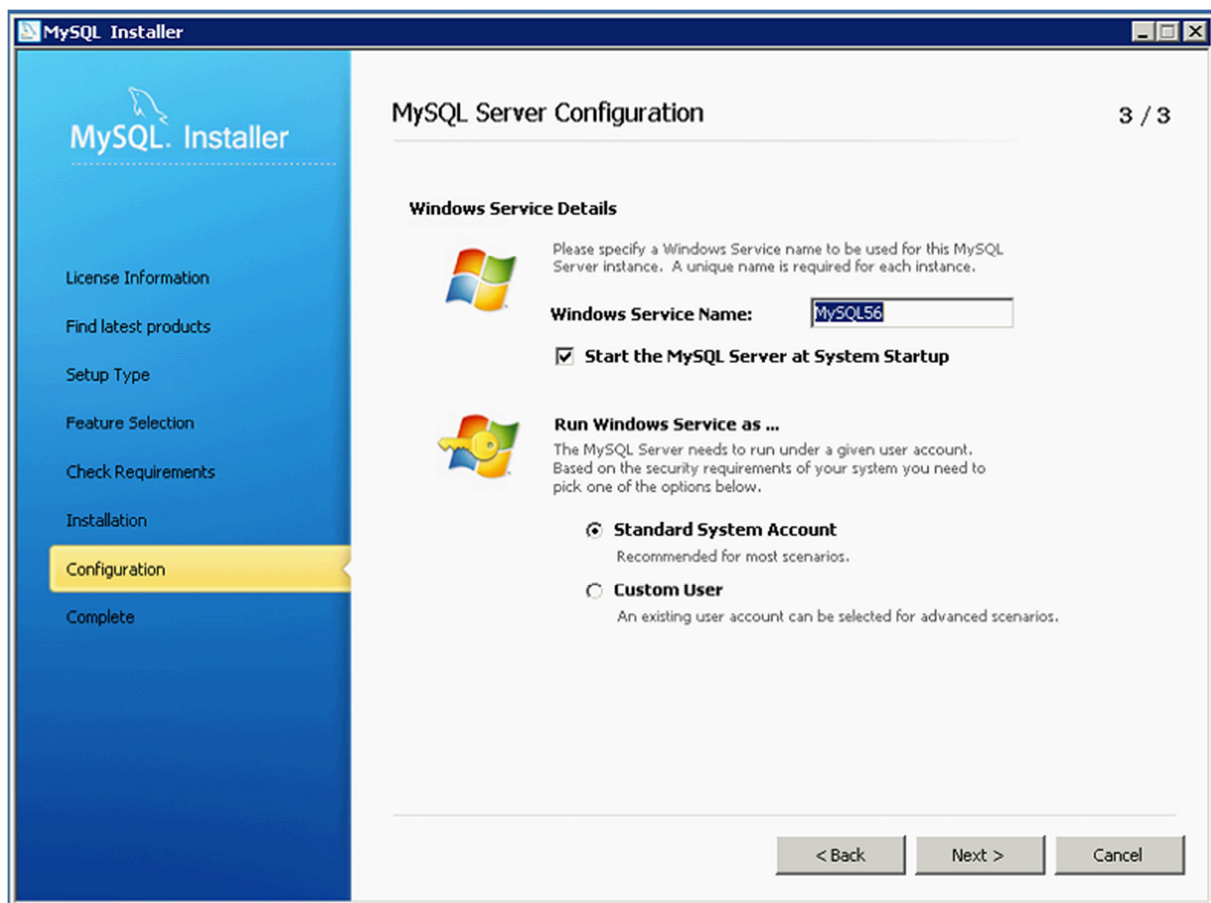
MySQL Installer

MySQL. Installer

License Information

Find latest products

Setup Type

Feature Selection

Check Requirements

Installation

Configuration

Complete

MySQL Server Configuration

3 / 3

Windows Service Details

Please specify a Windows Service name to be used for this MySQL Server instance. A unique name is required for each instance.

Windows Service Name: MySQL56

☑ Start the MySQL Server at System Startup

Run Windows Service as ...

The MySQL Server needs to run under a given user account. Based on the security requirements of your system you need to pick one of the options below.

Standard System Account

Recommended for most scenarios.

Custom User

An existing user account can be selected for advanced scenarios.

< Back

Next >

Cancel